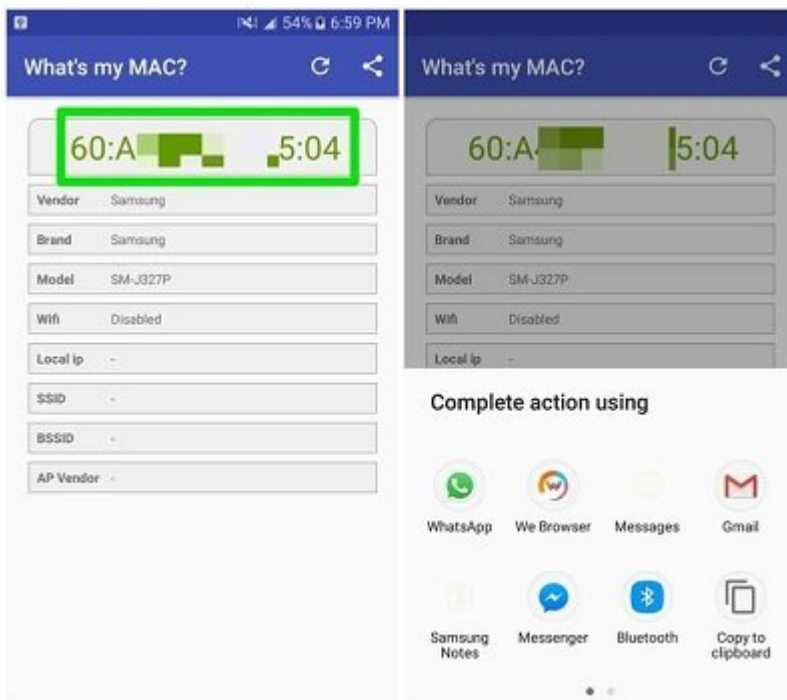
54% 6:59 PM

What's my MAC?

60:A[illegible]5:04

| Vendor | Samsung |
|---|---|
| Brand | Samsung |
| Model | SM-J327P |
| Wifi | Disabled |
| Local ip | - |
| SSID | - |
| BSSID | - |
| AP Vendor | - |

What's my MAC?

60:A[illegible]5:04

| Vendor | Samsung |
|---|---|
| Brand | Samsung |
| Model | SM-J327P |
| Wifi | Disabled |
| Local ip | - |

Complete action using

WhatsApp
We Browser
Messages
Gmail
Samsung Notes
Messenger
Bluetooth
Copy to clipboard